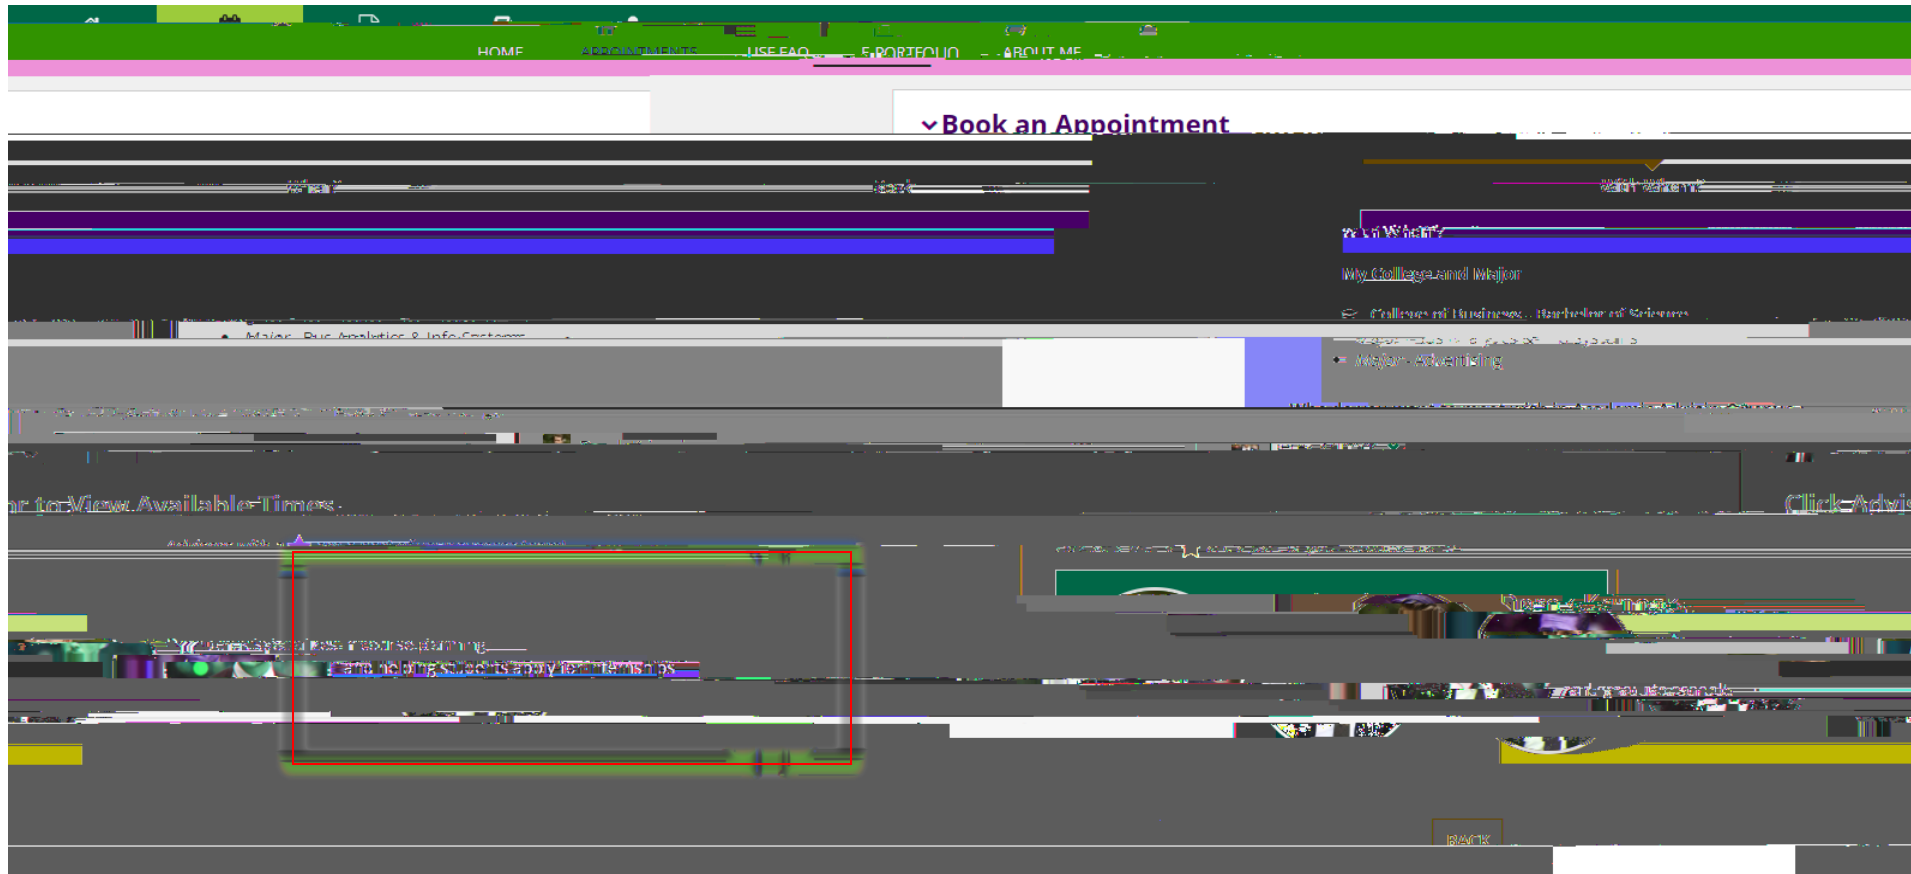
HOME APPOINTMENTS USE FAQ E-PORTFOLIO ABOUT ME

Book an Appointment

With Whom?

With Whom?

My College and Major

College of Business - Bachelor of Science

Major - Bus Analytics & Info Systems

Major - Advertising

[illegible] to View Available Times

Click Advis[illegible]

I am interested in course planning

I am helping students apply for internships

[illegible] Kennedy

BACK